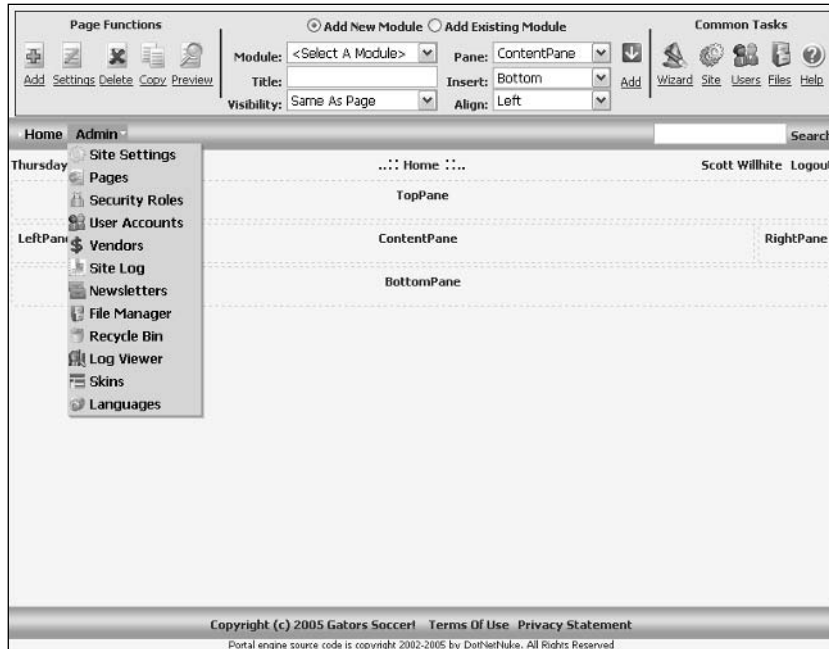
Page Functions

Add Settings Delete Copy Preview

Add New Module Add Existing Module

Module: <Select A Module>
Title:
Visibility: Same As Page

Pane: ContentPane
Insert: Bottom
Align: Left

Add

Common Tasks

Wizard Site Users Files Help

Home Admin

Search

Site Settings
Pages
Security Roles
User Accounts
Vendors
Site Log
Newsletters
File Manager
Recycle Bin
Log Viewer
Skins
Languages

Thursday

..:: Home ::..

Scott Willhite Logout

TopPane

LeftPane

ContentPane

RightPane

BottomPane

Copyright (c) 2005 Gators Soccer! Terms Of Use Privacy Statement

Portal engine source code is copyright 2002-2005 by DotNetNuke. All Rights Reserved